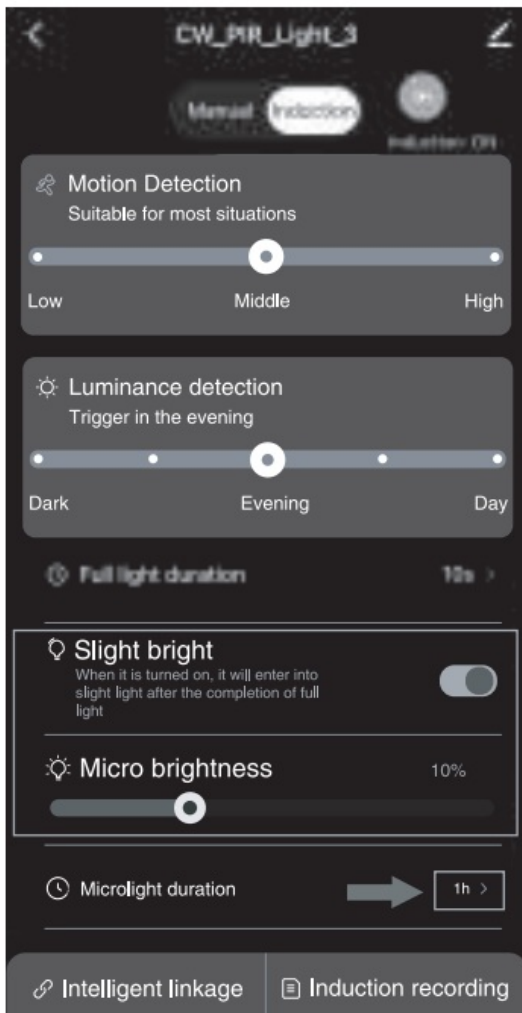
CW_PIR_Light_3

Manual Induction

Induction ON

Motion Detection
Suitable for most situations

Low Middle High

Luminance detection
Trigger in the evening

Dark Evening Day

Full light duration 10s >

Slight bright
When it is turned on, it will enter into slight light after the completion of full light

Micro brightness 10%

Microlight duration 1h >

Intelligent linkage

Induction recording